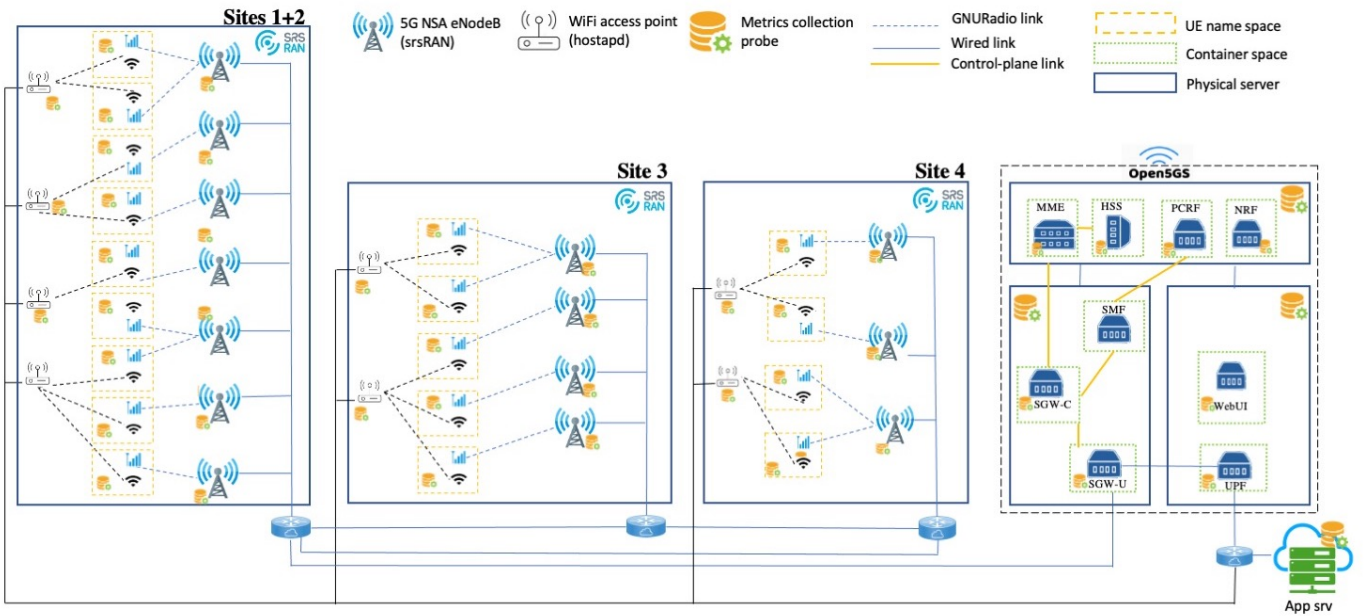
Sites 1+2

5G NSA eNodeB (srsRAN)

WiFi access point (hostapd)

Metrics collection probe

GNURadio link

Wired link

Control-plane link

UE name space

Container space

Physical server

SRS RAN

Site 3

SRS RAN

Site 4

SRS RAN

Open5GS

MME

HSS

PCRF

NRF

SMF

SGW-C

WebUI

SGW-U

UPF

App srv